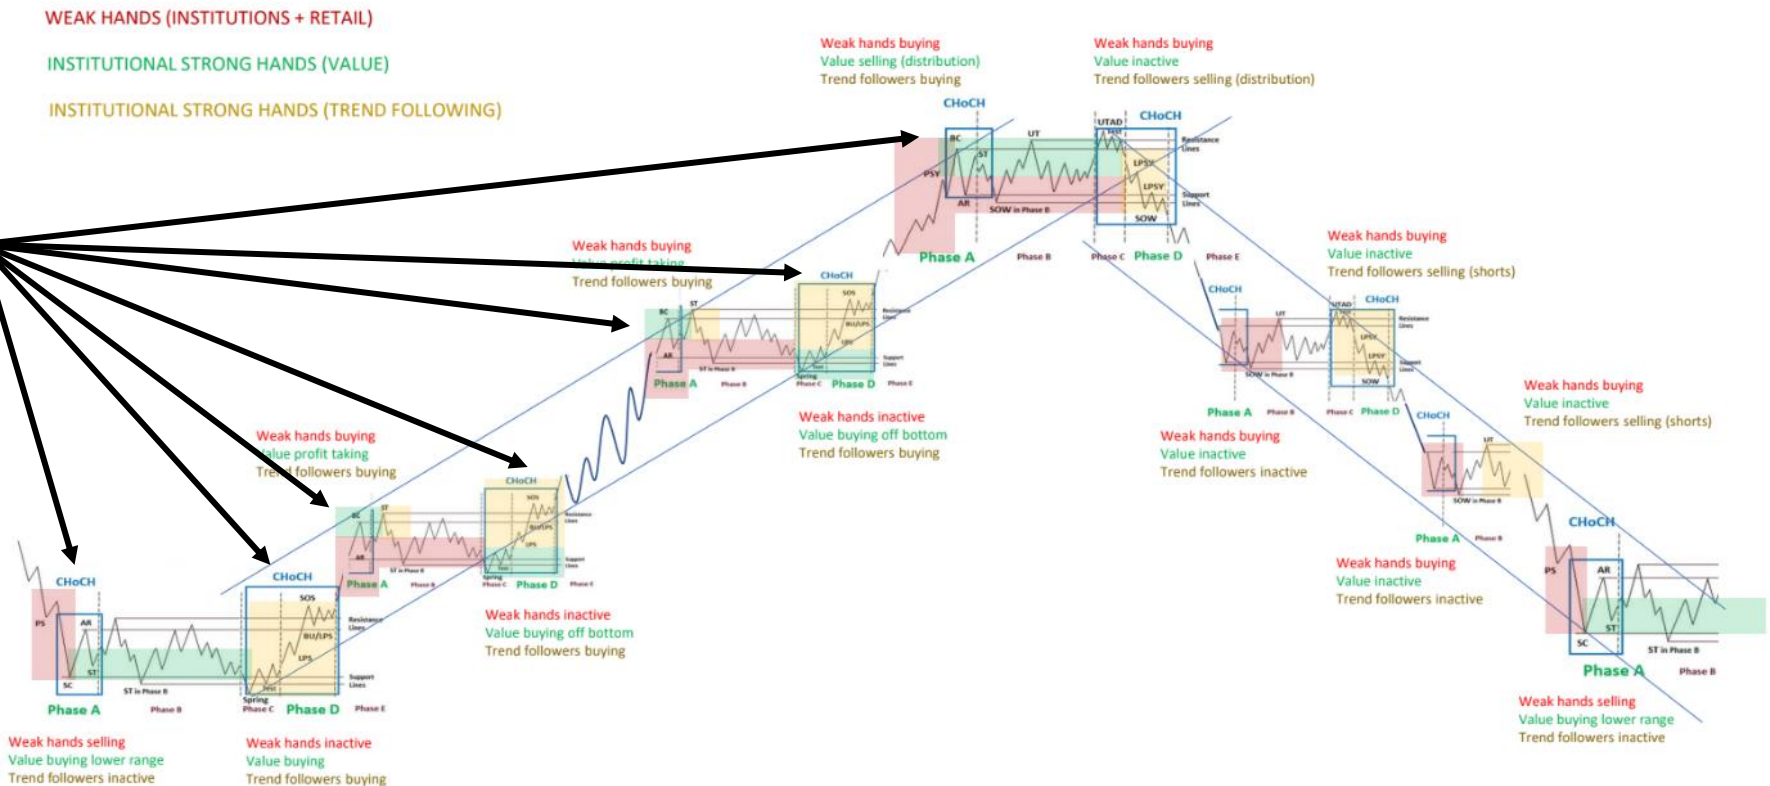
WEAK HANDS (INSTITUTIONS + RETAIL)

INSTITUTIONAL STRONG HANDS (VALUE)

INSTITUTIONAL STRONG HANDS (TREND FOLLOWING)

Weak hands buying
Value selling (distribution)
Trend followers buying

Weak hands buying
Value inactive
Trend followers selling (distribution)

CHoCH
BC
ST
PSY
AR
UT
SOW in Phase B
Phase A
Phase B

UTAD
CHoCH
Resistance lines
LPSY
LPSY
Support lines
SOW
Phase C
Phase D
Phase E

Weak hands buying
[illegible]
Trend followers buying

CHoCH
BC
ST
AR
ST in Phase B
Phase A
Phase B
SOS
BU/LPS
LPS
Resistance lines
Support lines
Spring
Phase C
Phase D
Phase E

Weak hands inactive
Value buying off bottom
Trend followers buying

Weak hands buying
Value inactive
Trend followers selling (shorts)

CHoCH
UT
SOW in Phase B
Phase A
Phase B
UTAD
CHoCH
Resistance lines
LPSY
LPSY
Support lines
SOW
Phase C
Phase D

Weak hands buying
Value inactive
Trend followers inactive

Weak hands buying
Value inactive
Trend followers selling (shorts)

CHoCH
UT
SOW in Phase B
Phase A
Phase B

Weak hands buying
Value inactive
Trend followers inactive

Weak hands buying
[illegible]alue profit taking
Tre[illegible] followers buying

CHoCH
BC
ST
AR
ST in Phase B
Phase A
Phase B
SOS
BU/LPS
LPS
Resistance lines
Support lines
Spring
Phase C
Phase D
Phase E

Weak hands inactive
Value buying off bottom
Trend followers buying

CHoCH
PS
AR
SC
ST
ST in Phase B
Phase A
Phase B

CHoCH
SOS
BU/LPS
LPS
Resistance lines
Support lines
Spring
Phase C
Phase D
Phase E

Weak hands selling
Value buying lower range
Trend followers inactive

Weak hands inactive
Value buying
Trend followers buying

CHoCH
PS
AR
SC
ST
ST in Phase B
Phase A
Phase B

Weak hands selling
Value buying lower range
Trend followers inactive